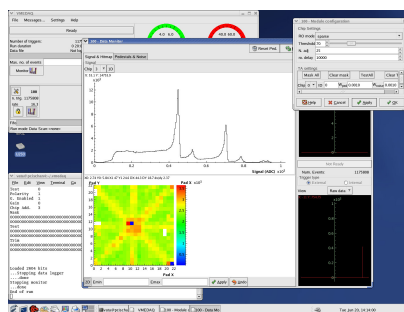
VMEDAQ
File Messages Settings Help
Ready
Number of triggers: 1175
Run duration: 0
Data file:
Max. no. of events:
Monitor
100
# trg. 1175898
Run Data Scan runner
DB - Data Monitor
Reset Plot
Signal & Hitmap
Pedestals & Noise
Signal ADC ×10³
Pad Y
Pad X
Pad X ×10³
Apply
Save
Error
DB - Module configuration
Chip Settings
Threshold 30
N. adj 25
re. delay 10000
Mask All
Clear mask
Clear
Help
Cancel
Apply
OK
Not Ready
Num. Events 1175898
Trigger type
External
Internal
Row data
Loaded 2004 bits
Stopping logger
Stopping monitor
Done
End of run
Terminal
File Edit View Terminal Go Help
Test
Trim
Mask
VMEDAQ
DB - Module
DB - Data Mo
Tue Jan 29, 14:34:00